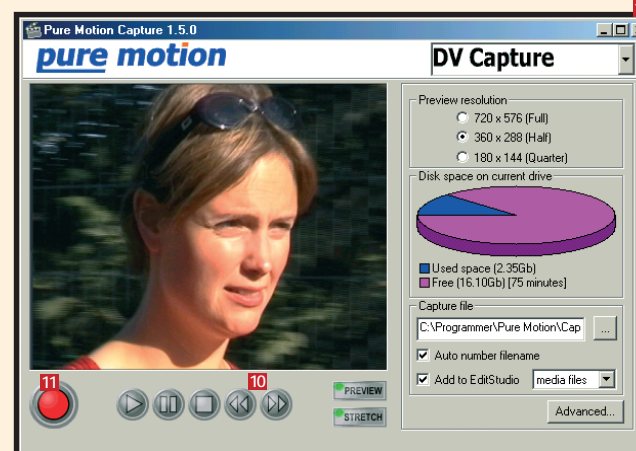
Pure Motion Capture 1.5.0

pure motion

DV Capture

Preview resolution

720 x 576 (Full)

360 x 288 (Half)

180 x 144 (Quarter)

Disk space on current drive

Used space (2.35Gb)

Free (16.10Gb) [75 minutes]

Capture file

C:\Programmer\Pure Motion\Cap

...

Auto number filename

Add to EditStudio

media files

Advanced...

11

10

PREVIEW

STRETCH